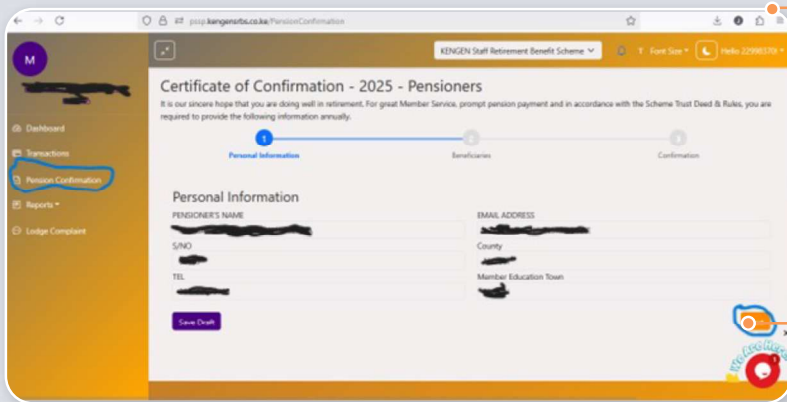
pssp.kengensrbs.co.ke/PensionConfirmation

M

Dashboard

Transactions

Pension Confirmation

Reports

Lodge Complaint

KENGEN Staff Retirement Benefit Scheme

Font Size

Hello 22998378

Certificate of Confirmation - 2025 - Pensioners

It is our sincere hope that you are doing well in retirement. For great Member Service, prompt pension payment and in accordance with the Scheme Trust Deed & Rules, you are required to provide the following information annually.

1
Personal Information

2
Beneficiaries

3
Confirmation

Personal Information

PENSIONER'S NAME

EMAIL ADDRESS

S/NO

County

TEL

Member Education Town

Save Draft

We Are Here

1